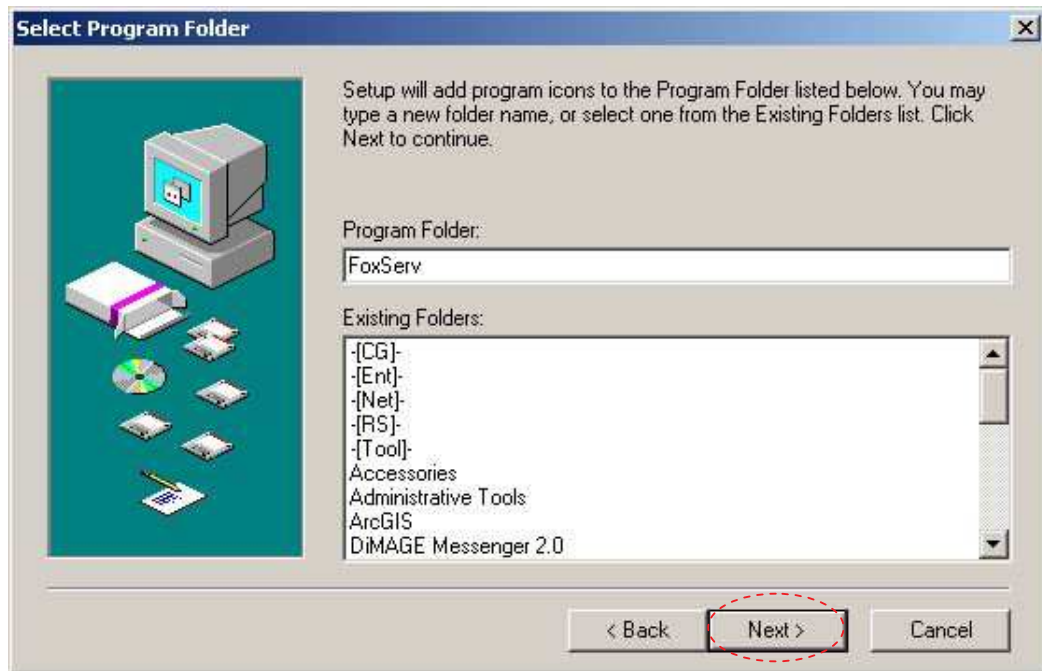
Select Program Folder

Setup will add program icons to the Program Folder listed below. You may type a new folder name, or select one from the Existing Folders list. Click Next to continue.

Program Folder:

FoxServ

Existing Folders:

-[CG]-
-[Ent]-
-[Net]-
-[RS]-
-[Tool]-
Accessories
Administrative Tools
ArcGIS
DiMAGE Messenger 2.0

< Back

Next >

Cancel